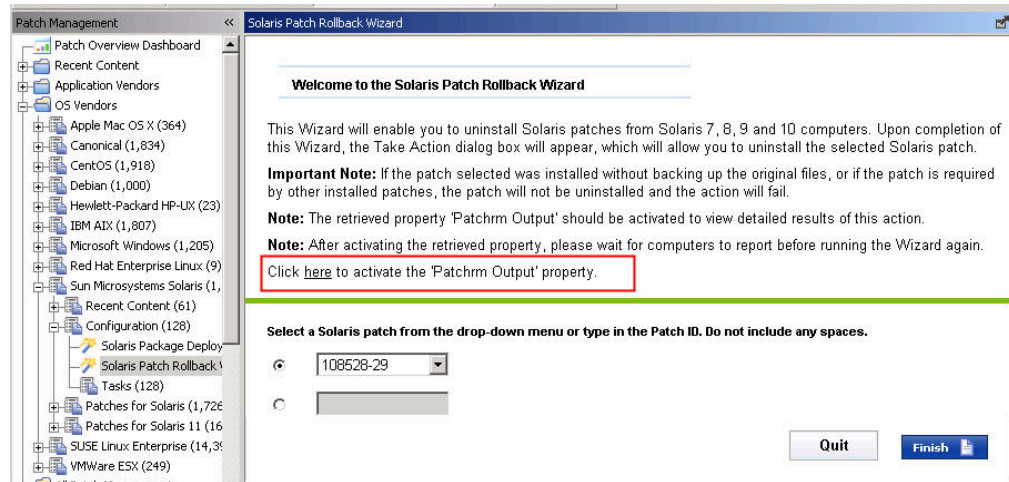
Patch Management «
Patch Overview Dashboard
Recent Content
Application Vendors
OS Vendors
Apple Mac OS X (364)
Canonical (1,834)
CentOS (1,918)
Debian (1,000)
Hewlett-Packard HP-UX (23)
IBM AIX (1,807)
Microsoft Windows (1,205)
Red Hat Enterprise Linux (9)
Sun Microsystems Solaris (1,
Recent Content (61)
Configuration (128)
Solaris Package Deploy
Solaris Patch Rollback
Tasks (128)
Patches for Solaris (1,726
Patches for Solaris 11 (16
SUSE Linux Enterprise (14,3
VMWare ESX (249)

Solaris Patch Rollback Wizard

Welcome to the Solaris Patch Rollback Wizard

This Wizard will enable you to uninstall Solaris patches from Solaris 7, 8, 9 and 10 computers. Upon completion of this Wizard, the Take Action dialog box will appear, which will allow you to uninstall the selected Solaris patch.

Important Note: If the patch selected was installed without backing up the original files, or if the patch is required by other installed patches, the patch will not be uninstalled and the action will fail.

Note: The retrieved property 'Patchrm Output' should be activated to view detailed results of this action.

Note: After activating the retrieved property, please wait for computers to report before running the Wizard again.

Click here to activate the 'Patchrm Output' property.

Select a Solaris patch from the drop-down menu or type in the Patch ID. Do not include any spaces.

108528-29

Quit

Finish